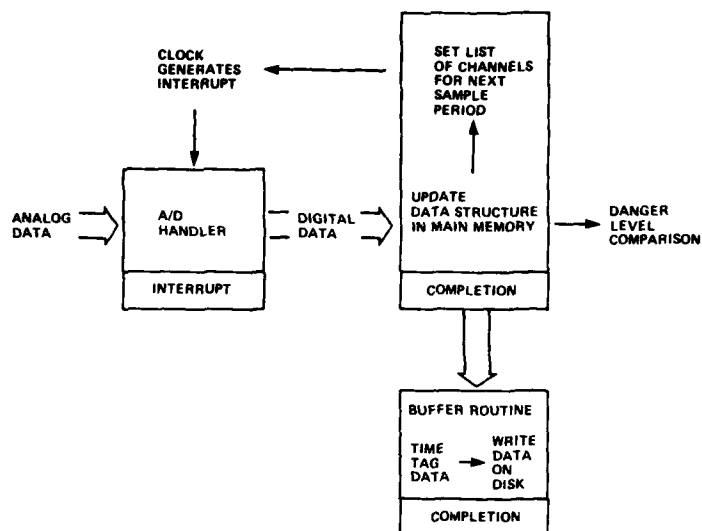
CLOCK GENERATES INTERRUPT

SET LIST OF CHANNELS FOR NEXT SAMPLE PERIOD

ANALOG DATA

A/D HANDLER

INTERRUPT

DIGITAL DATA

UPDATE DATA STRUCTURE IN MAIN MEMORY

COMPLETION

DANGER LEVEL COMPARISON

BUFFER ROUTINE

TIME TAG DATA

WRITE DATA ON DISK

COMPLETION